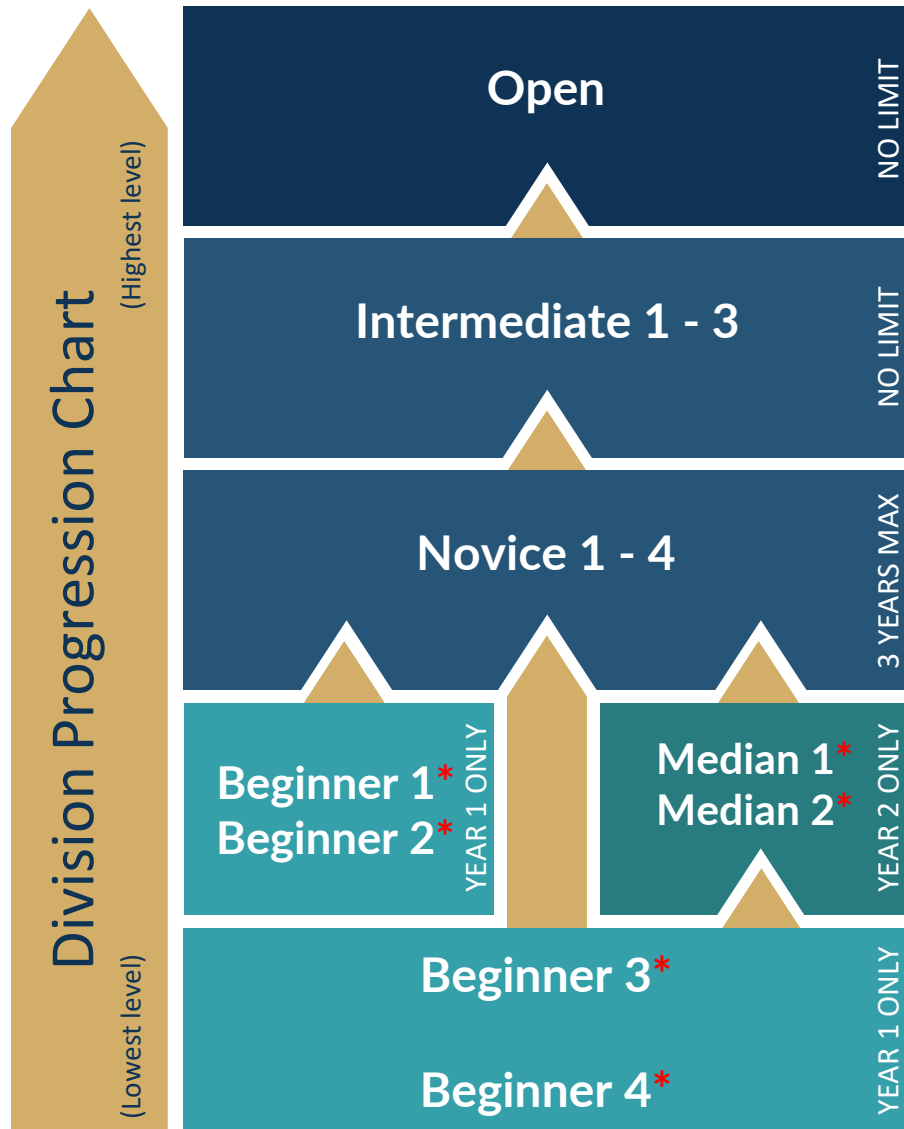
Division Progression Chart
(Lowest level)
(Highest level)

Open
NO LIMIT

Intermediate 1 - 3
NO LIMIT

Novice 1 - 4
3 YEARS MAX

Beginner 1*
Beginner 2*
YEAR 1 ONLY

Median 1*
Median 2*
YEAR 2 ONLY

Beginner 3*
Beginner 4*
YEAR 1 ONLY